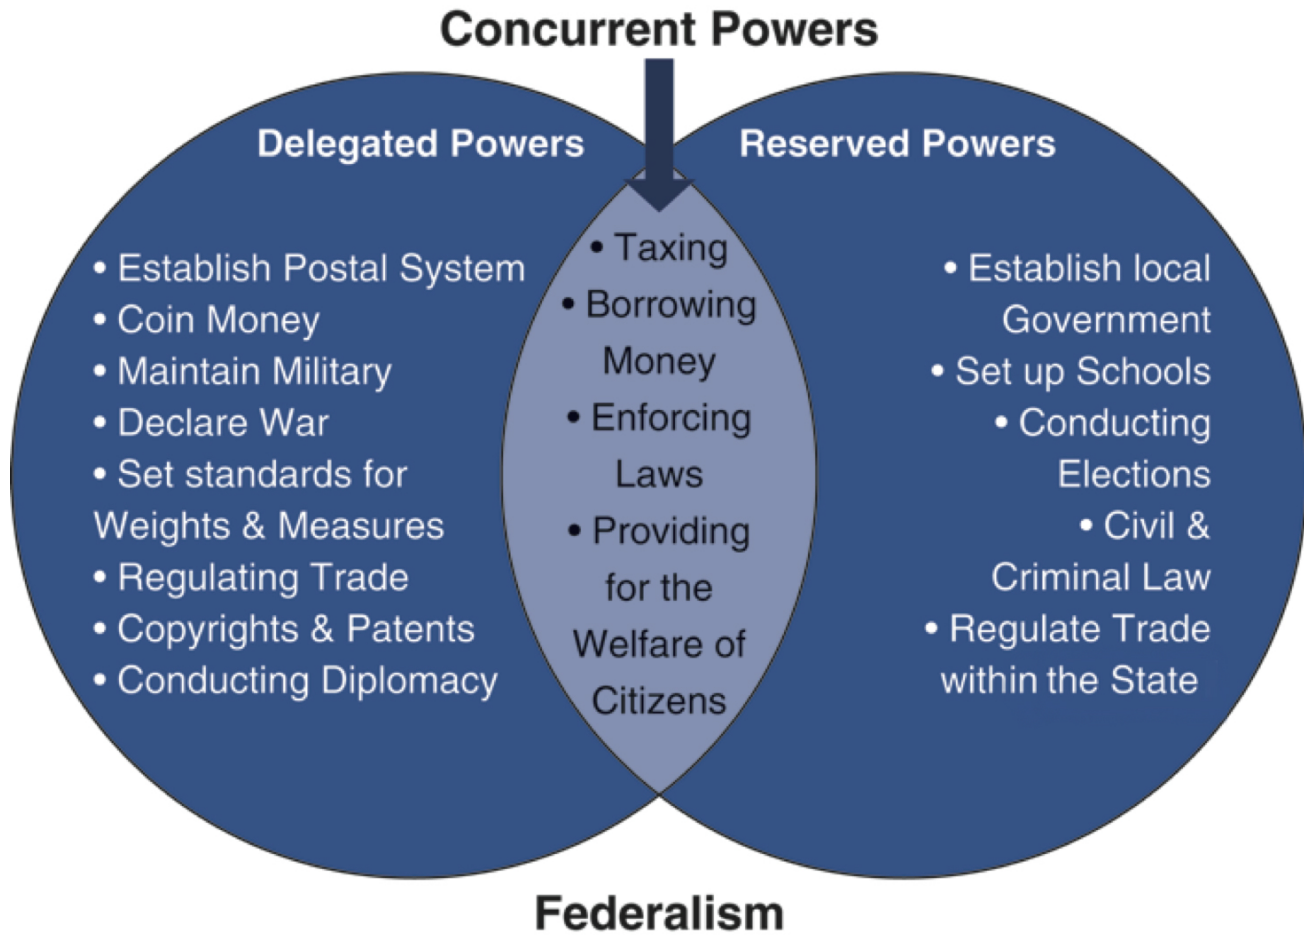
Concurrent Powers

Delegated Powers

• Establish Postal System
• Coin Money
• Maintain Military
• Declare War
• Set standards for Weights & Measures
• Regulating Trade
• Copyrights & Patents
• Conducting Diplomacy

• Taxing
• Borrowing Money
• Enforcing Laws
• Providing for the Welfare of Citizens

Reserved Powers

• Establish local Government
• Set up Schools
• Conducting Elections
• Civil & Criminal Law
• Regulate Trade within the State

Federalism